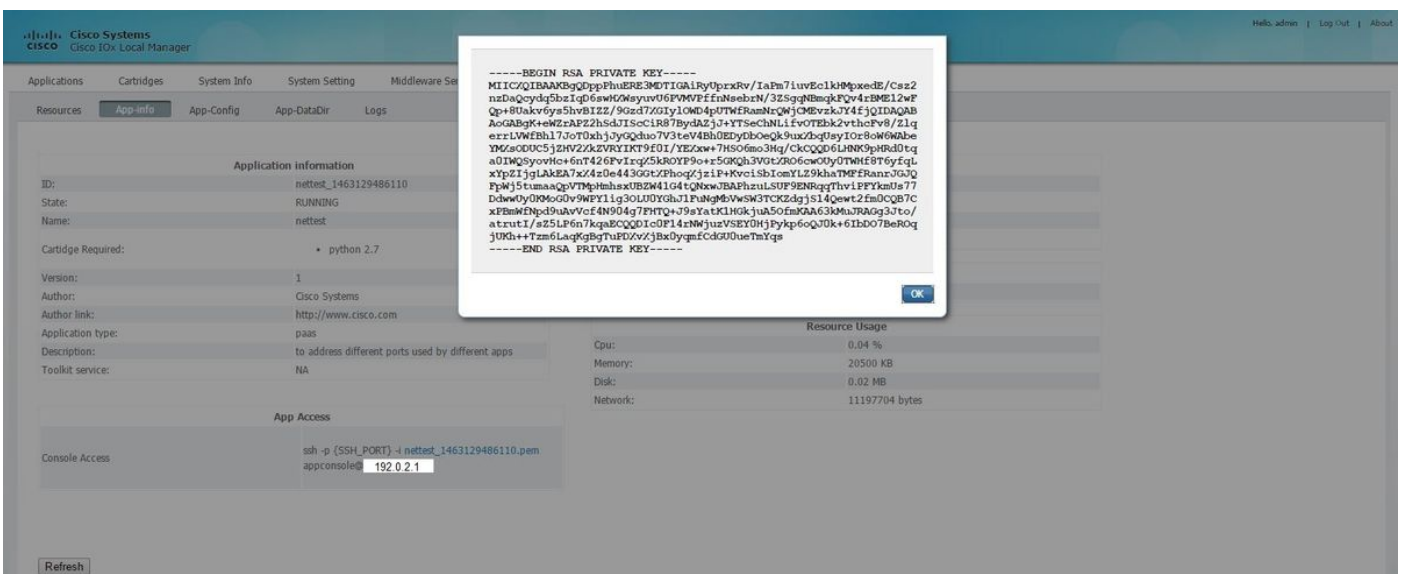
Cisco Systems
Cisco IOx Local Manager

Hello, admin | Log Out | About

Applications Cartridges System Info System Setting Middleware Se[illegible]

Resources App-info App-Config App-DataDir Logs

-----BEGIN RSA PRIVATE KEY-----
MIICXQIBAAKBgQDppPhuERE3MDTIGAiRyUprxRv/IaPm7iuvEc1kHMpxedE/Csz2nzDaQcydq5bzIqD6swHXWsyuvU6FVMVPffnNsebrN/3ZSgqNBmqkFQv4rBME12wFQp+8Uakv6ys5hvBIZZ/9Gzd7XGIylOWD4pUTWfRamNrQWjCMEvzkJY4fjQIDAQABAoGABgK+eWZrAPZ2hSdJIScCiR87BydAZjJ+YTSeChNLifvOTEbk2vthcFv8/ZlqerrLVWfBhl7JoT0xhjJyGQduo7V3teV4Bh0EDyDbOeQk9uxXbqUsyIOr8oW6WAbeYMZsODUC5jZHV2XkZVRYIKT9f0I/YEXw+7HSO6mo3Hq/CkCQQD6LHNK9pHRd0tqa0IWQSyovHc+6nT426FvIrqX5kROYP9o+r5GKQh3VGtXRO6cwOUyOTWHf8T6yfqLxYpZIjgLAkEA7xX4z0e443GGtXPhoqXjziP+KvciSbIomYLZ9khaTMFfRanrJGJQFpWj5tumaaQpVTMpHmhsxUBZW41G4tQNxwJBAPhzuLSUF9ENRqqThviPFYkmUs77Ddww0y0KMoG0v9WPY1ig3OLU0YGhJ1FuNgMbVwSW3TCKZdgjS14Qewt2fm0CQB7CxPBmWfNpd9uAvVcf4N904g7FHTQ+J9sYatK1HGkjuA5OfmKAA63kMuJRAGg3Jto/atrutI/sZ5LP6n7kqaECQQDIc0F14rNWjuzVSEY0HjPykp6oQJ0k+6IbDO7BeROqjUKh++Tzm6LaqKgBgTuPDXvXjBx0yqmfCdGU0ueTmYqs
-----END RSA PRIVATE KEY-----

OK

| Application information | |
|---|---|
| ID: | nettest_1463129486110 |
| State: | RUNNING |
| Name: | nettest |
| Cartidge Required: | • python 2.7 |
| Version: | 1 |
| Author: | Cisco Systems |
| Author link: | http://www.cisco.com |
| Application type: | paas |
| Description: | to address different ports used by different apps |
| Toolkit service: | NA |

| Resource Usage | |
|---|---|
| Cpu: | 0.04 % |
| Memory: | 20500 KB |
| Disk: | 0.02 MB |
| Network: | 11197704 bytes |

| App Access | |
|---|---|
| Console Access | ssh -p {SSH_PORT} -i nettest_1463129486110.pem appconsole@ 192.0.2.1 |

Refresh